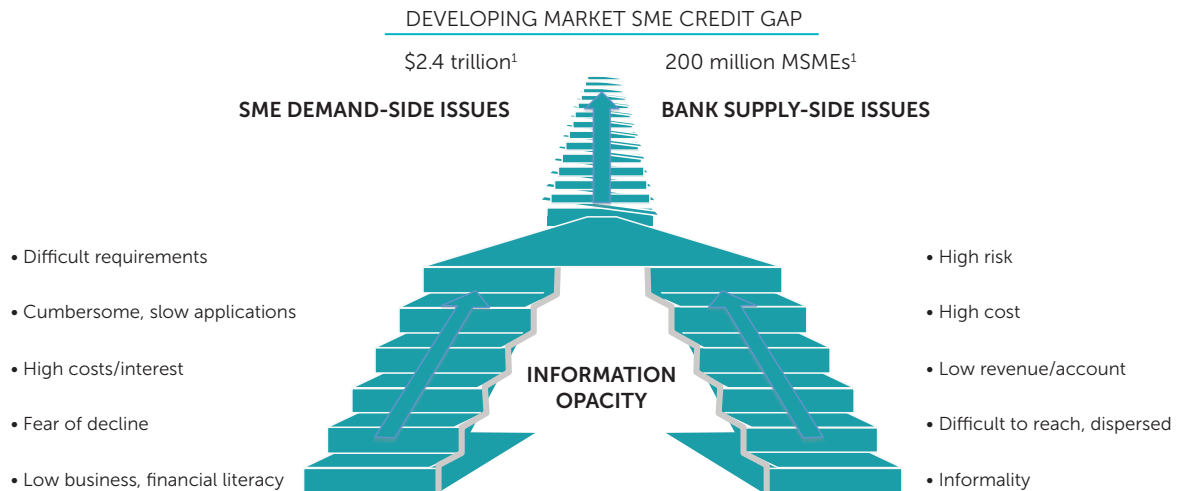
DEVELOPING MARKET SME CREDIT GAP

$2.4 trillion$^1$

200 million MSMEs$^1$

SME DEMAND-SIDE ISSUES

BANK SUPPLY-SIDE ISSUES

• Difficult requirements

• Cumbersome, slow applications

• High costs/interest

• Fear of decline

• Low business, financial literacy

INFORMATION OPACITY

• High risk

• High cost

• Low revenue/account

• Difficult to reach, dispersed

• Informality